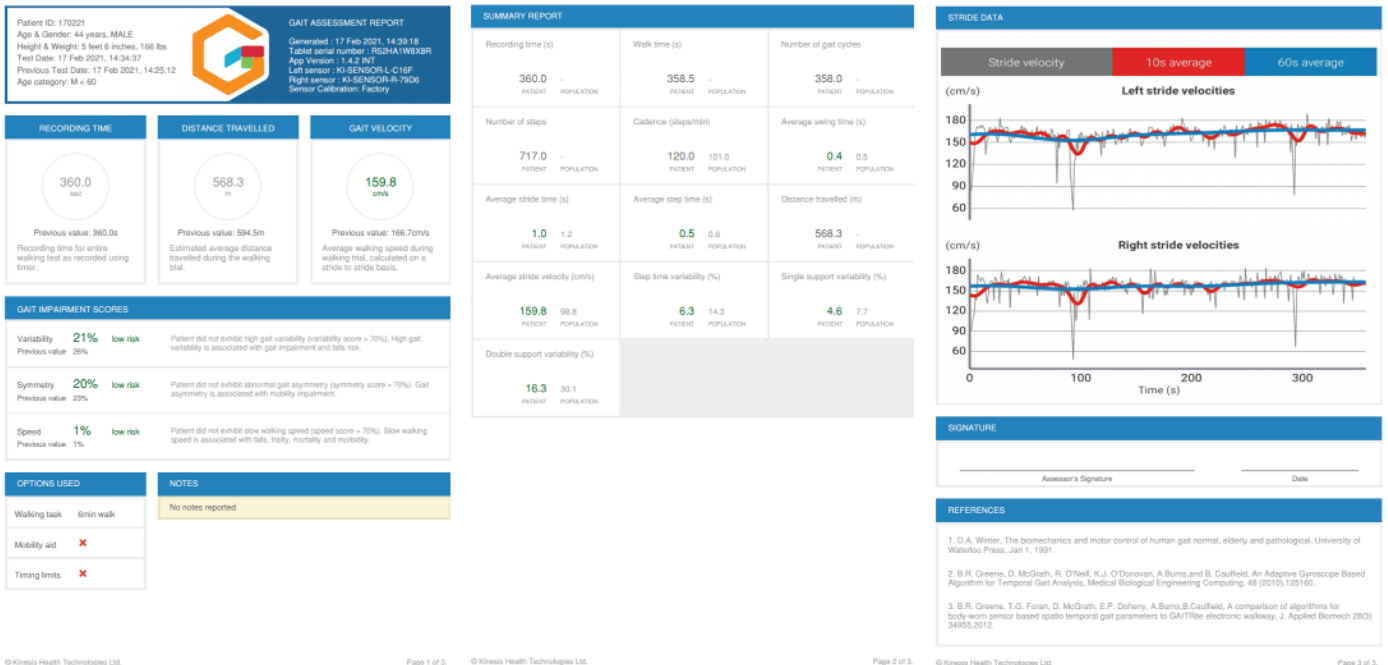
Patient ID: 170221
Age & Gender: 44 years, MALE
Height & Weight: 5 feet 6 inches, 166 lbs
Test Date: 17 Feb 2021, 14:34:37
Previous Test Date: 17 Feb 2021, 14:25:12
Age category: M < 60

GAIT ASSESSMENT REPORT
Generated : 17 Feb 2021, 14:39:18
Tablet serial number : R52HA1W8X8R
App Version : 1.4.2 INT
Left sensor : KI-SENSOR-L-C16F
Right sensor : KI-SENSOR-R-79D6
Sensor Calibration: Factory

RECORDING TIME
360.0
sec
Previous value: 360.0s
Recording time for entire walking test as recorded using timer.

DISTANCE TRAVELLED
568.3
m
Previous value: 594.5m
Estimated average distance travelled during the walking trial.

GAIT VELOCITY
159.8
cm/s
Previous value: 166.7cm/s
Average walking speed during walking trial, calculated on a stride to stride basis.

GAIT IMPAIRMENT SCORES

Variability 21% low risk
Previous value 26%
Patient did not exhibit high gait variability (variability score > 70%). High gait variability is associated with gait impairment and falls risk.

Symmetry 20% low risk
Previous value 23%
Patient did not exhibit abnormal gait asymmetry (symmetry score > 70%). Gait asymmetry is associated with mobility impairment.

Speed 1% low risk
Previous value 1%
Patient did not exhibit slow walking speed (speed score > 70%). Slow walking speed is associated with falls, frailty, mortality and morbidity.

OPTIONS USED
Walking task 6min walk
Mobility aid ✗
Timing limits ✗

NOTES
No notes reported

© Kinesis Health Technologies Ltd. Page 1 of 3.

SUMMARY REPORT

| Recording time (s) | Walk time (s) | Number of gait cycles |
|---|---|---|
| 360.0 PATIENT - POPULATION | 358.5 PATIENT - POPULATION | 358.0 PATIENT - POPULATION |
| Number of steps | Cadence (steps/min) | Average swing time (s) |
| 717.0 PATIENT - POPULATION | 120.0 PATIENT 101.0 POPULATION | 0.4 PATIENT 0.5 POPULATION |
| Average stride time (s) | Average step time (s) | Distance travelled (m) |
| 1.0 PATIENT 1.2 POPULATION | 0.5 PATIENT 0.6 POPULATION | 568.3 PATIENT - POPULATION |
| Average stride velocity (cm/s) | Step time variability (%) | Single support variability (%) |
| 159.8 PATIENT 98.8 POPULATION | 6.3 PATIENT 14.3 POPULATION | 4.6 PATIENT 7.7 POPULATION |
| Double support variability (%) | | |
| 16.3 PATIENT 30.1 POPULATION | | |

© Kinesis Health Technologies Ltd. Page 2 of 3.

STRIDE DATA
Stride velocity 10s average 60s average
(cm/s) Left stride velocities
180 150 120 90 60
(cm/s) Right stride velocities
180 150 120 90 60
0 100 200 300
Time (s)

SIGNATURE
Assessor's Signature Date

REFERENCES
1. D.A. Winter, The biomechanics and motor control of human gait normal, elderly and pathological, University of Waterloo Press, Jan 1, 1991.

2. B.R. Greene, D. McGrath, R. O'Neill, K.J. O'Donovan, A.Burns,and B. Caulfield, An Adaptive Gyroscope Based Algorithm for Temporal Gait Analysis, Medical Biological Engineering Computing, 48 (2010),125160.

3. B.R. Greene, T.G. Foran, D. McGrath, E.P. Doheny, A.Burns,B.Caulfield, A comparison of algorithms for body-worn sensor based spatio temporal gait parameters to GAITRite electronic walkway, J. Applied Biomech 28(3) 34955,2012.

© Kinesis Health Technologies Ltd. Page 3 of 3.